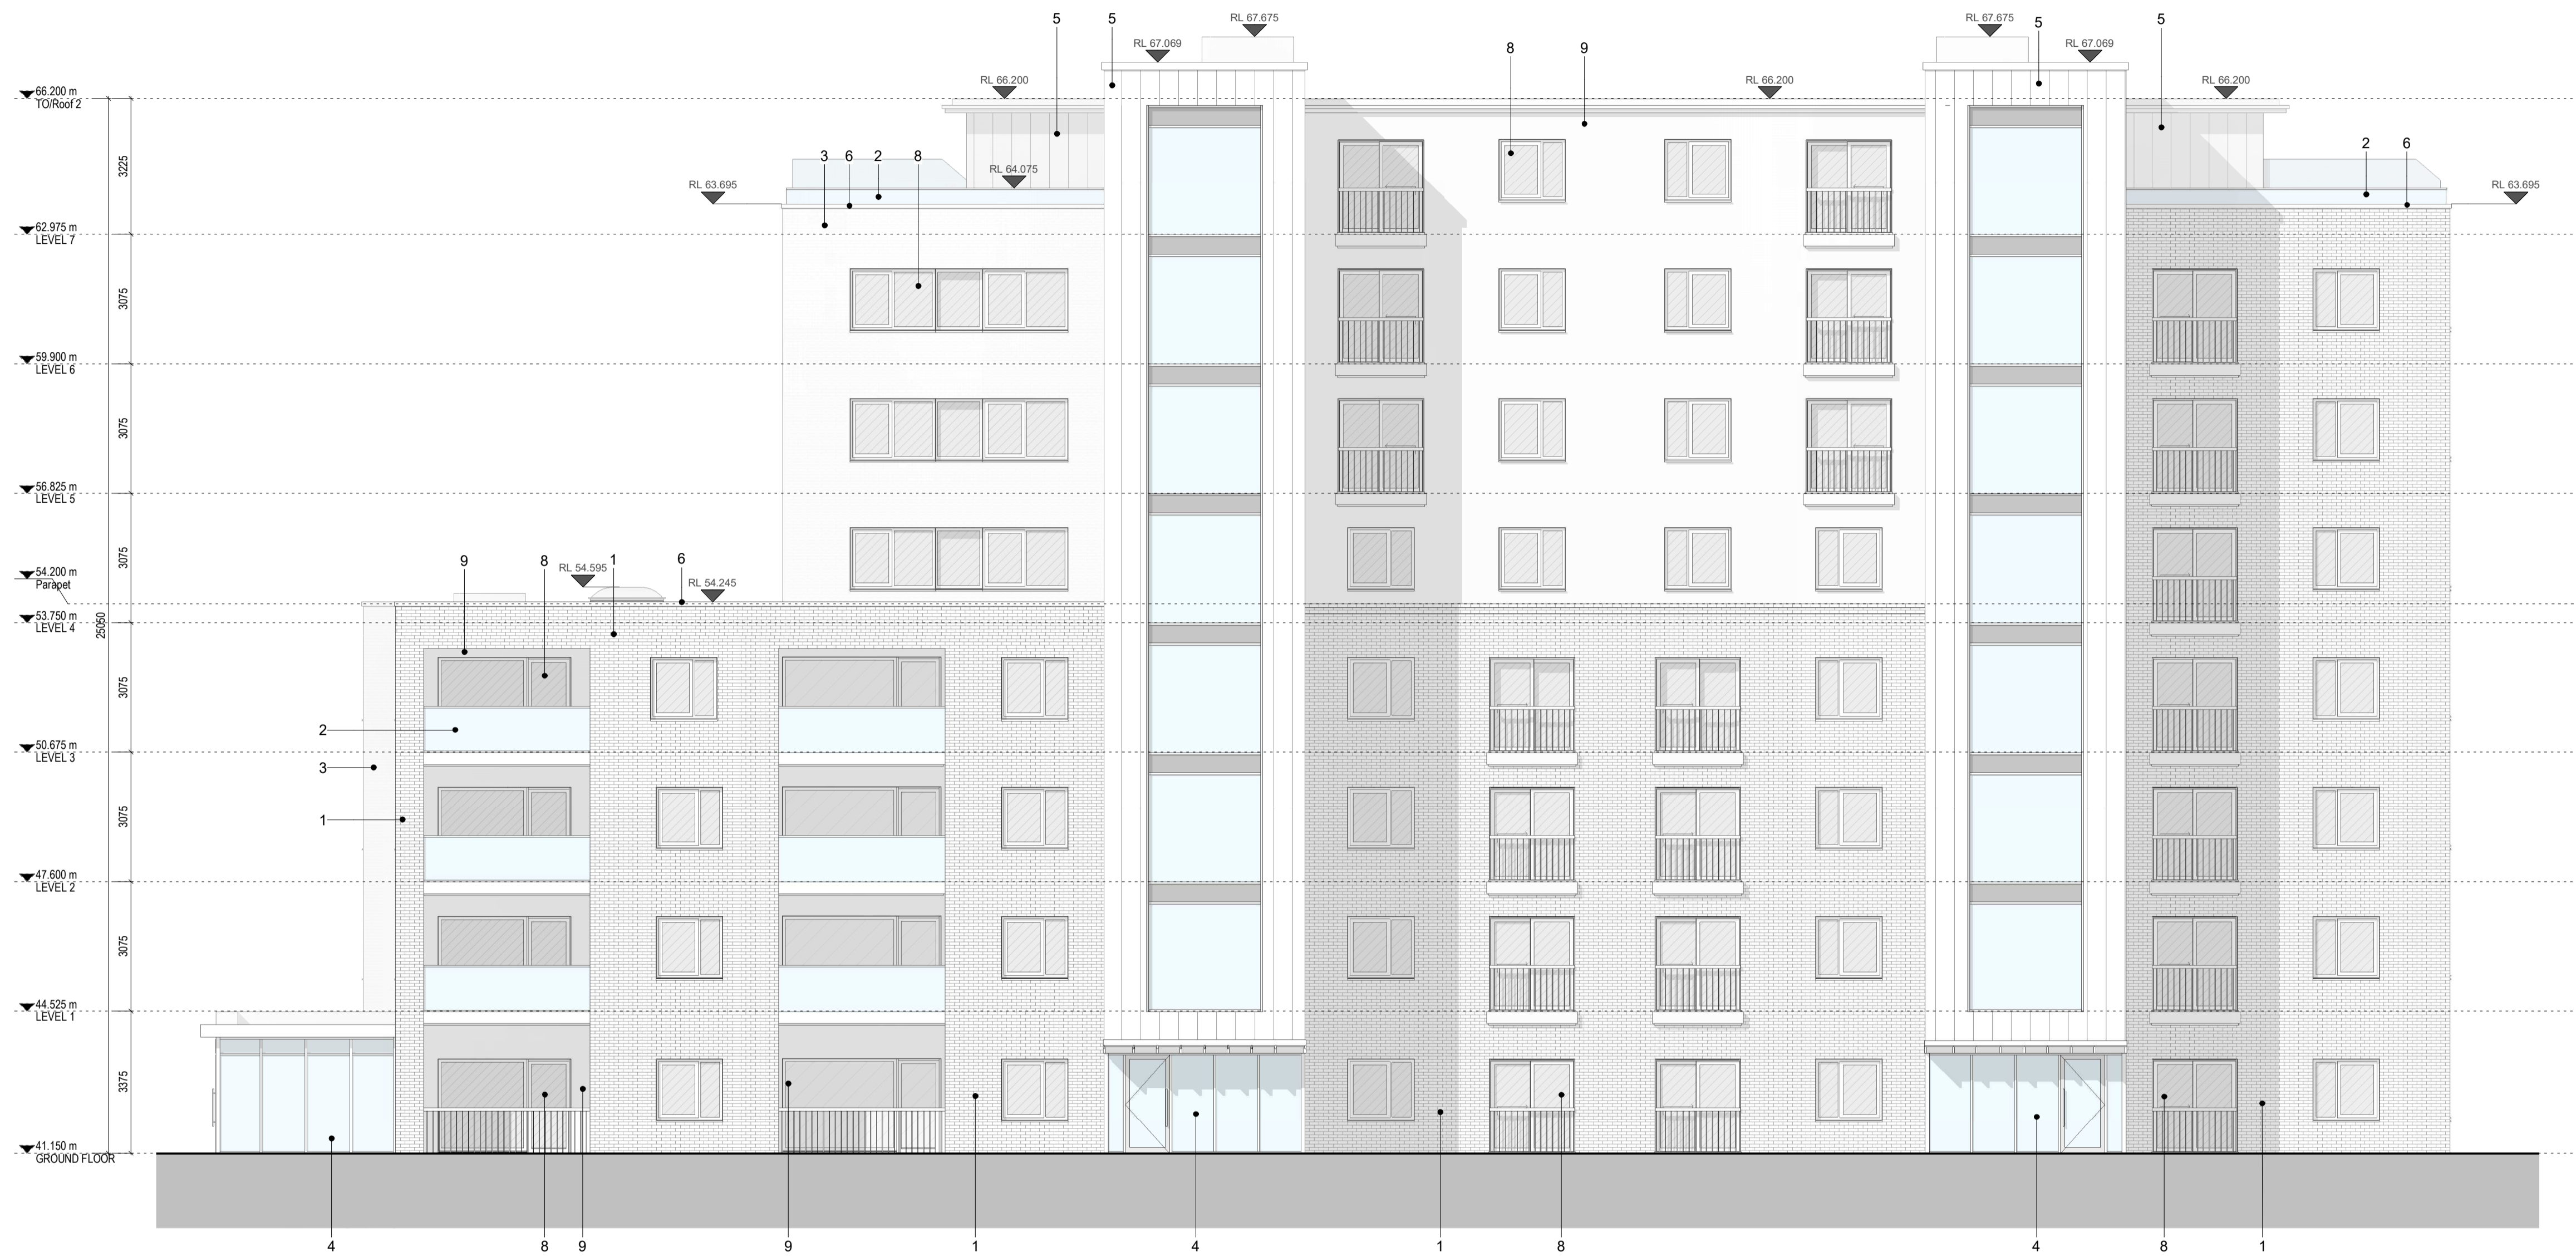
5
5
RL 67.675
RL 67.069
8
9
RL 67.675
5
RL 67.069
5
RL 66.200
RL 66.200
RL 66.200
66.200 m
TO/Roof 2
3225
3
6
2
8
RL 64.075
RL 63.695
2
6
RL 63.695
62.975 m
LEVEL 7
3075
59.900 m
LEVEL 6
3075
56.825 m
LEVEL 5
3075
9
8
RL 54.595
1
6
RL 54.245
54.200 m
Parapet
53.750 m
LEVEL 4
25050
3075
2
50.675 m
LEVEL 3
3
1
3075
47.600 m
LEVEL 2
3075
44.525 m
LEVEL 1
3375
41.150 m
GROUND FLOOR
4
8
9
9
1
4
1
8
4
8
1